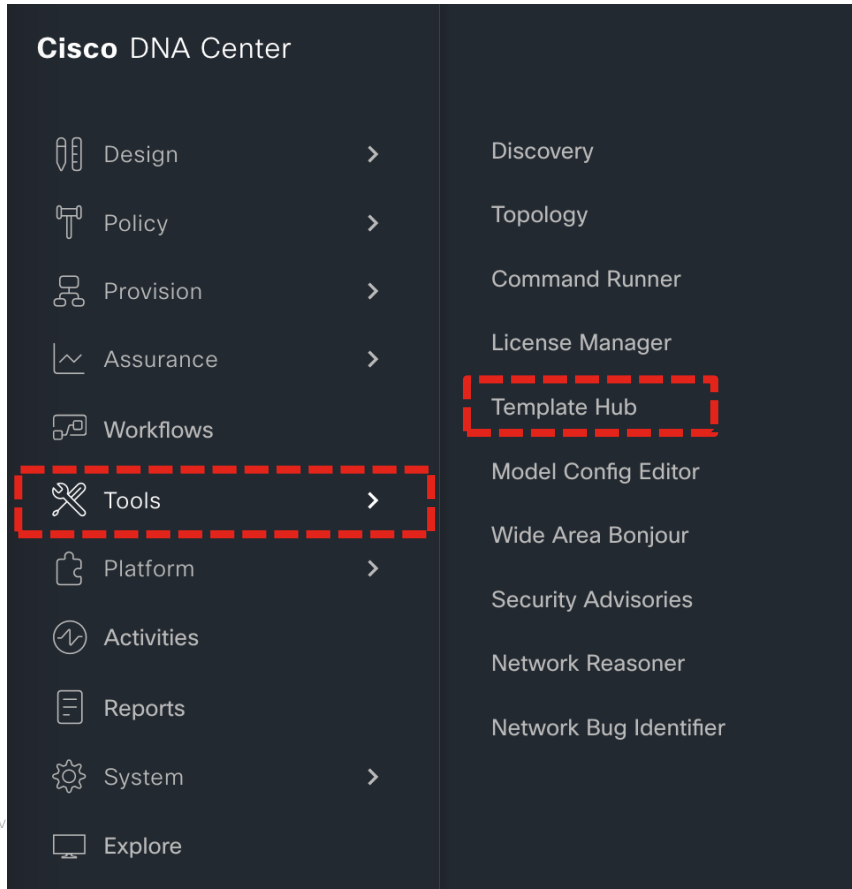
Cisco DNA Center

Design
Policy
Provision
Assurance
Workflows
Tools
Platform
Activities
Reports
System
Explore

Discovery
Topology
Command Runner
License Manager
Template Hub
Model Config Editor
Wide Area Bonjour
Security Advisories
Network Reasoner
Network Bug Identifier